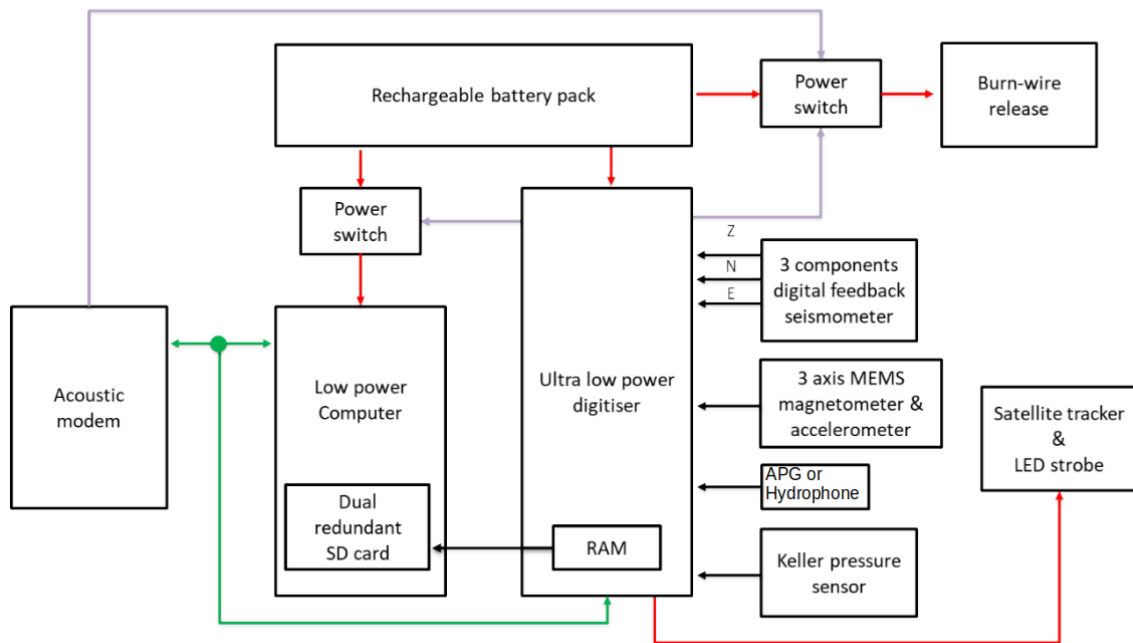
Rechargeable battery pack

Power switch

Burn-wire release

Power switch

Acoustic modem

Low power Computer

Dual redundant SD card

Ultra low power digitiser

RAM

Z

N

E

3 components digital feedback seismometer

3 axis MEMS magnetometer & accelerometer

APG or Hydrophone

Keller pressure sensor

Satellite tracker & LED strobe